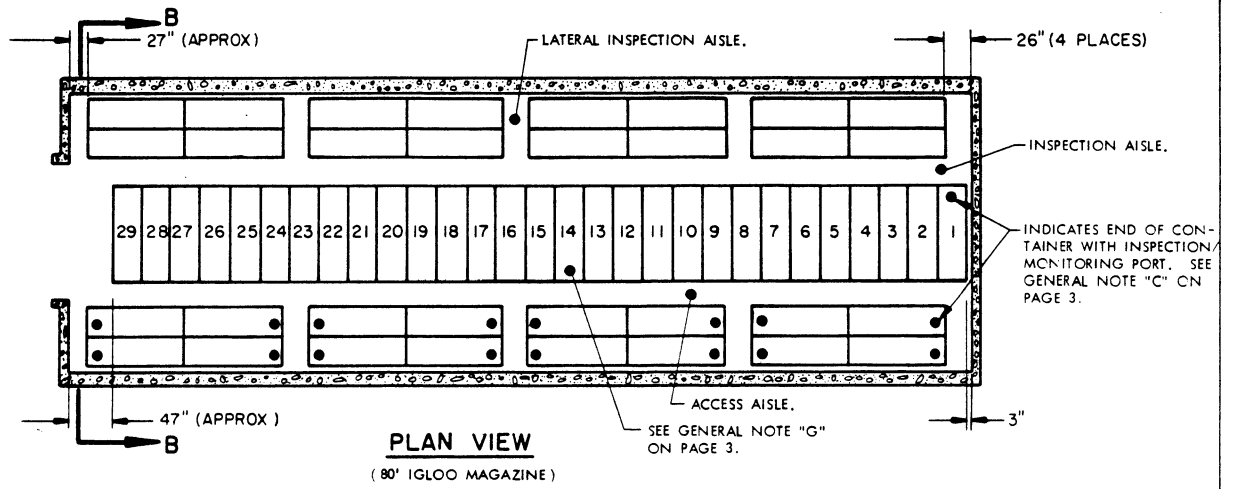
B
27" (APPROX)
LATERAL INSPECTION AISLE.
26" (4 PLACES)
INSPECTION AISLE.
29 28 27 26 25 24 23 22 21 20 19 18 17 16 15 14 13 12 11 10 9 8 7 6 5 4 3 2 1
INDICATES END OF CONTAINER WITH INSPECTION/ MONITORING PORT. SEE GENERAL NOTE "C" ON PAGE 3.
47" (APPROX)
B
ACCESS AISLE.
3"
PLAN VIEW
(80' IGLOO MAGAZINE)
SEE GENERAL NOTE "G" ON PAGE 3.